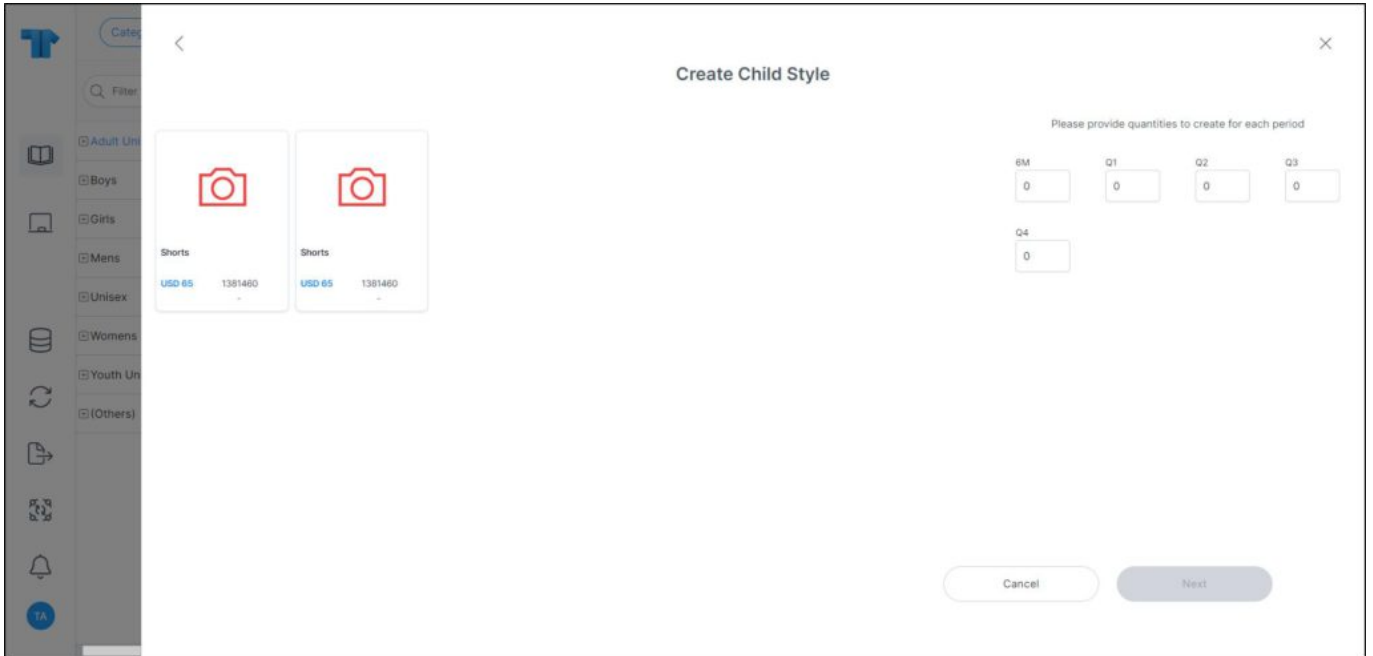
Categ

Filter

Adult Uni
Boys
Girls
Mens
Unisex
Womens
Youth Un
(Others)

TA

Create Child Style

Shorts
USD 65 1381460
-

Shorts
USD 65 1381460
-

Please provide quantities to create for each period

| 6M | Q1 | Q2 | Q3 |
|---|---|---|---|
| 0 | 0 | 0 | 0 |

Q4
0

Cancel
Next